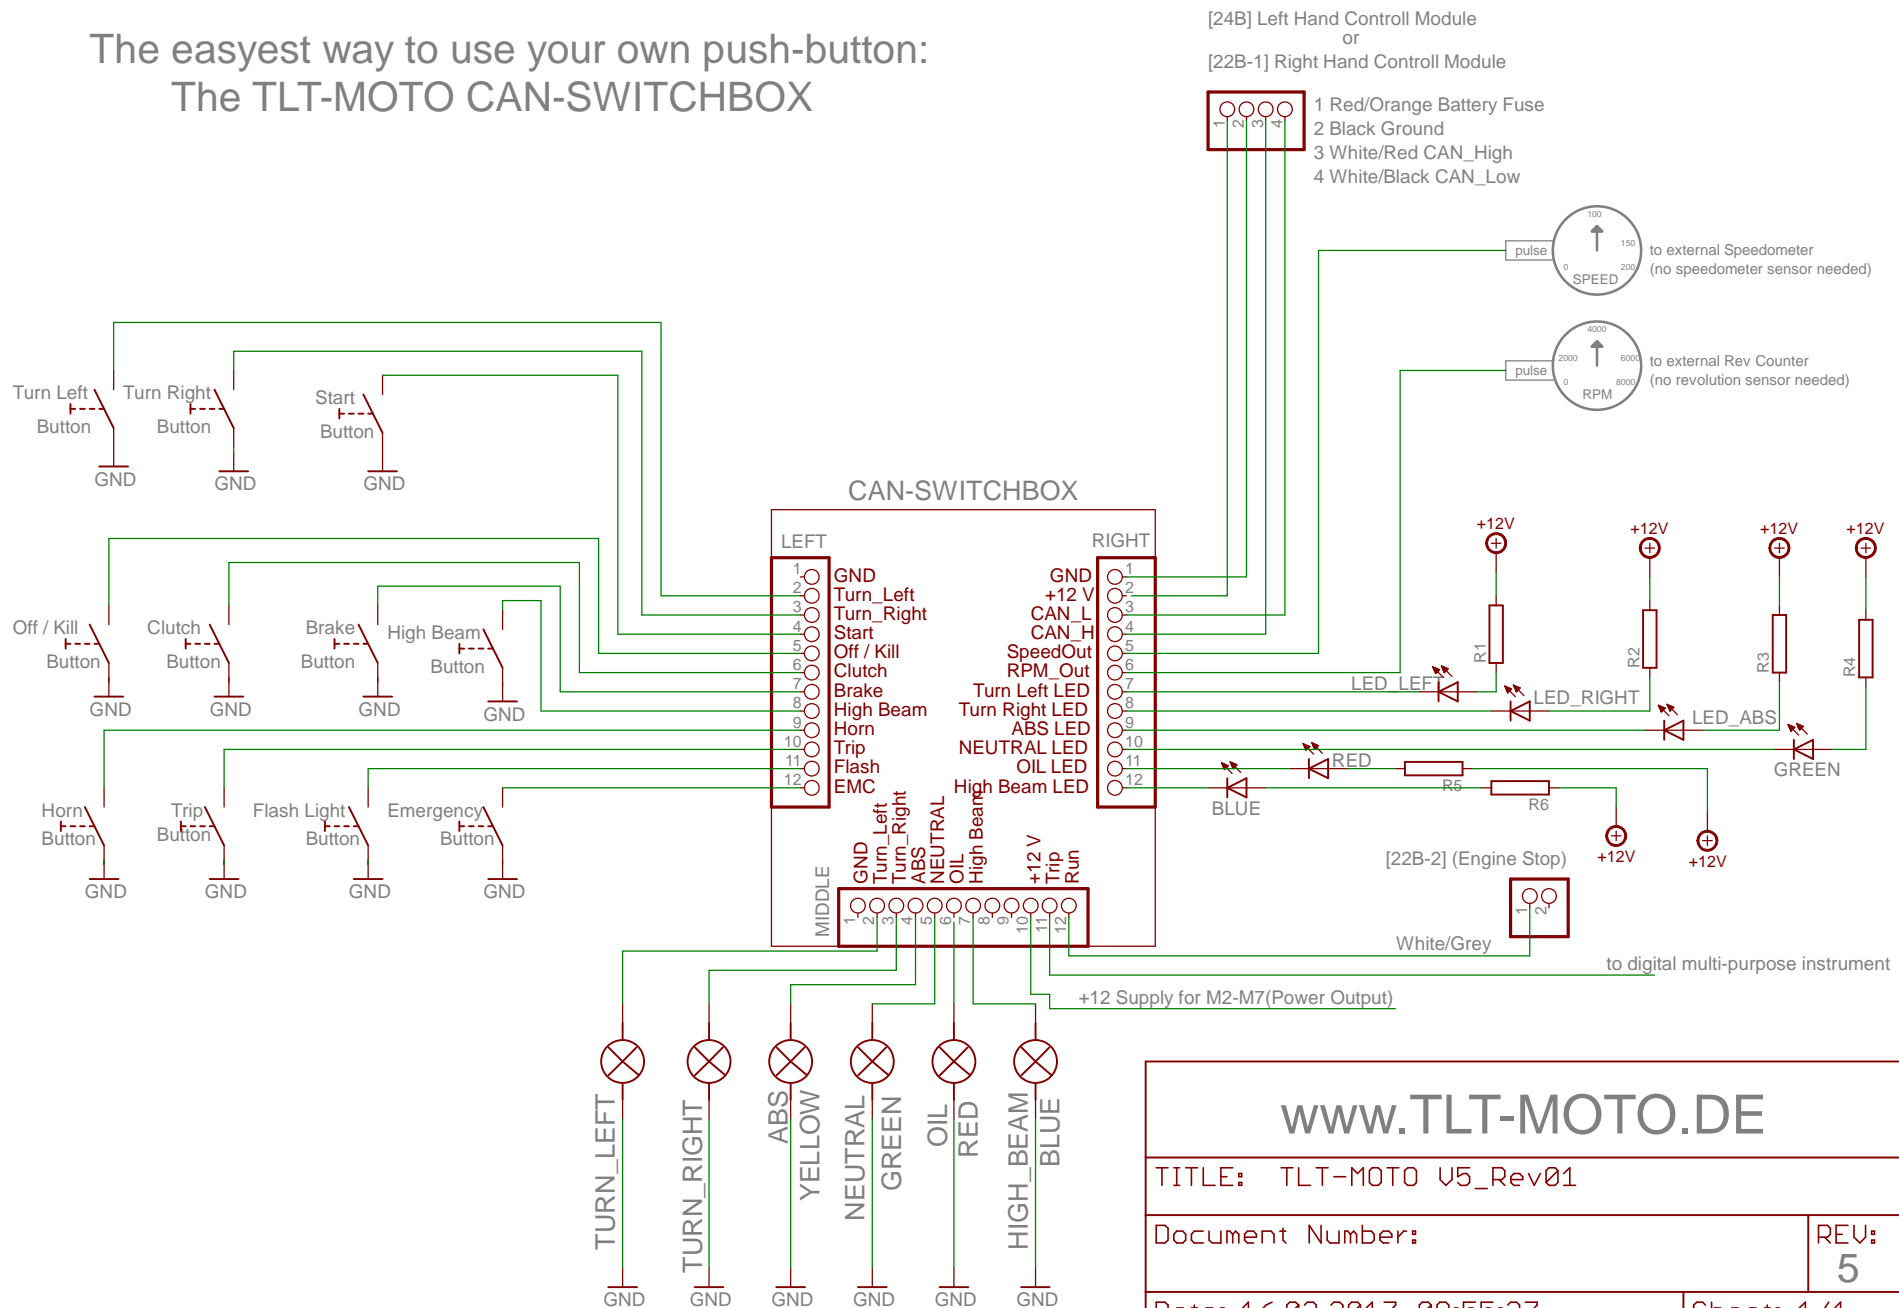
The easyest way to use your own push-button:
The TLT-MOTO CAN-SWITCHBOX

[24B] Left Hand Controll Module
or
[22B-1] Right Hand Controll Module

1 2 3 4

1 Red/Orange Battery Fuse
2 Black Ground
3 White/Red CAN_High
4 White/Black CAN_Low

pulse
100 150 200 0
SPEED
to external Speedometer
(no speedometer sensor needed)

pulse
4000 2000 6000 0 8000
RPM
to external Rev Counter
(no revolution sensor needed)

Turn Left Button
GND
Turn Right Button
GND
Start Button
GND

CAN-SWITCHBOX

LEFT
1 GND
2 Turn_Left
3 Turn_Right
4 Start
5 Off / Kill
6 Clutch
7 Brake
8 High Beam
9 Horn
10 Trip
11 Flash
12 EMC

RIGHT
GND 1
+12 V 2
CAN_L 3
CAN_H 4
SpeedOut 5
RPM_Out 6
Turn Left LED 7
Turn Right LED 8
ABS LED 9
NEUTRAL LED 10
OIL LED 11
High Beam LED 12

Off / Kill Button
GND
Clutch Button
GND
Brake Button
GND
High Beam Button
GND

Horn Button
GND
Trip Button
GND
Flash Light Button
GND
Emergency Button
GND

+12V
R1
LED_LEFT
+12V
R2
LED_RIGHT
+12V
R3
LED_ABS
+12V
R4
GREEN
RED
R5
BLUE
R6
+12V
+12V

MIDDLE
GND
Turn_Left
Turn_Right
ABS
NEUTRAL
OIL
High Beam
+12 V
Trip
Run
1 2 3 4 5 6 7 8 9 10 11 12

[22B-2] (Engine Stop)
1 2
White/Grey
to digital multi-purpose instrument
+12 Supply for M2-M7(Power Output)

TURN_LEFT
GND
TURN_RIGHT
GND
ABS
YELLOW
GND
NEUTRAL
GREEN
GND
OIL
RED
GND
HIGH_BEAM
BLUE
GND

www.TLT-MOTO.DE
TITLE: TLT-MOTO V5_Rev01
Document Number:
REV:
5
Date: 16.02.2017 08:55:27
Sheet: 1/1